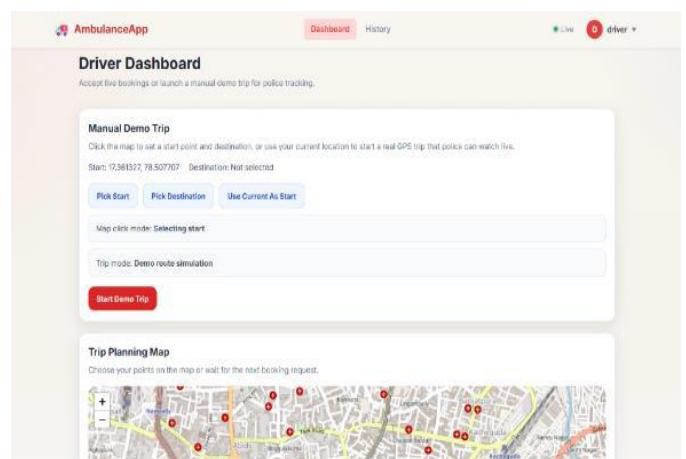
AmbulanceApp

Dashboard History

Live D driver ▾

Driver Dashboard

Accept live bookings or launch a manual demo trip for police tracking.

Manual Demo Trip

Click the map to set a start point and destination, or use your current location to start a real GPS trip that police can watch live.

Start: 17.361327, 78.507707 Destination: Not selected

Pick Start Pick Destination Use Current As Start

Map click mode: Selecting start

Trip mode: Demo route simulation

Start Demo Trip

Trip Planning Map

Choose your points on the map or wait for the next booking request.

+

−